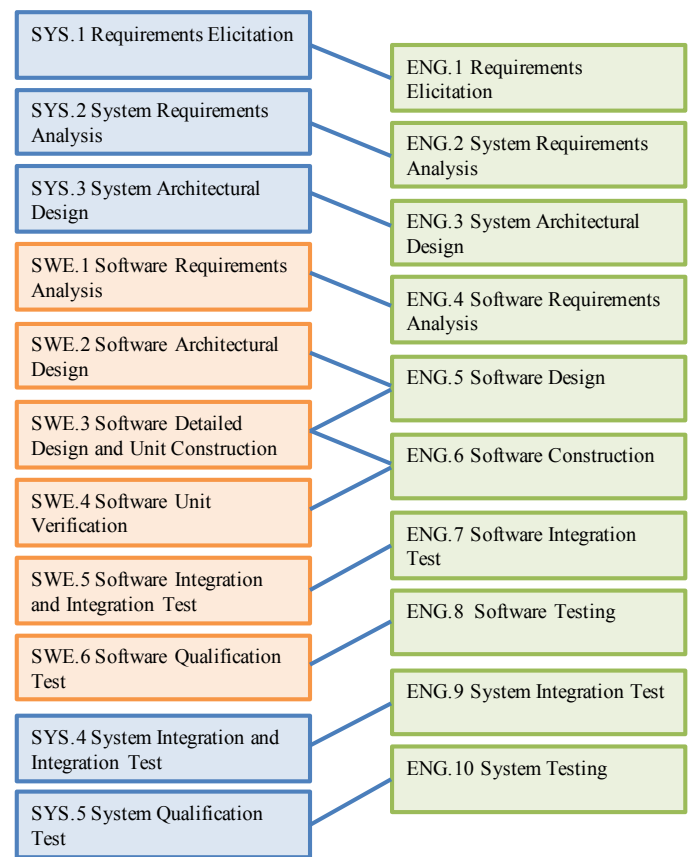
SYS.1 Requirements Elicitation

SYS.2 System Requirements Analysis

SYS.3 System Architectural Design

SWE.1 Software Requirements Analysis

SWE.2 Software Architectural Design

SWE.3 Software Detailed Design and Unit Construction

SWE.4 Software Unit Verification

SWE.5 Software Integration and Integration Test

SWE.6 Software Qualification Test

SYS.4 System Integration and Integration Test

SYS.5 System Qualification Test

ENG.1 Requirements Elicitation

ENG.2 System Requirements Analysis

ENG.3 System Architectural Design

ENG.4 Software Requirements Analysis

ENG.5 Software Design

ENG.6 Software Construction

ENG.7 Software Integration Test

ENG.8 Software Testing

ENG.9 System Integration Test

ENG.10 System Testing